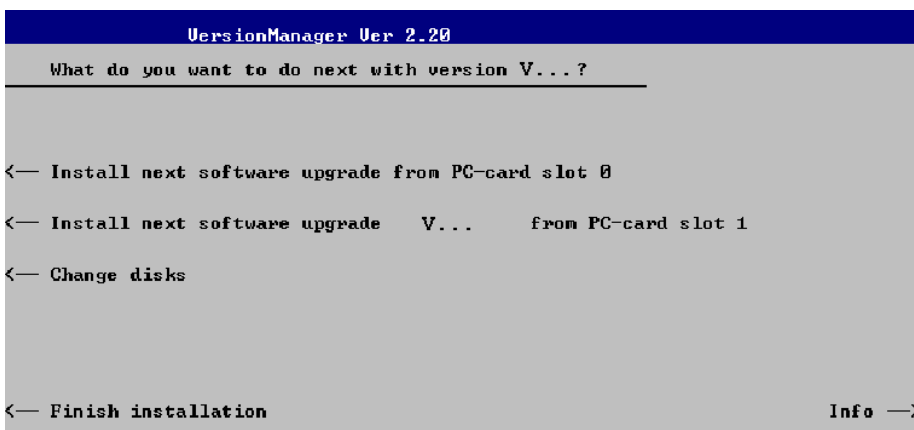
VersionManager Ver 2.20

What do you want to do next with version V...?

<— Install next software upgrade from PC-card slot 0

<— Install next software upgrade V... from PC-card slot 1

<— Change disks

<— Finish installation

Info —>